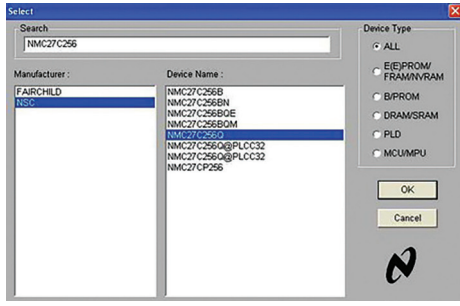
Select

Search
NMC27C256

Manufacturer :
FAIRCHILD
NSC

Device Name :
NMC27C256B
NMC27C256BN
NMC27C256BQE
NMC27C256BQM
NMC27C256Q
NMC27C256Q@PLCC32
NMC27C256Q@PLCC32
NMC27CP256

Device Type
ALL
E(E)PROM/ FRAM/NVRAM
B/PROM
DRAM/SRAM
PLD
MCU/MPU

OK
Cancel